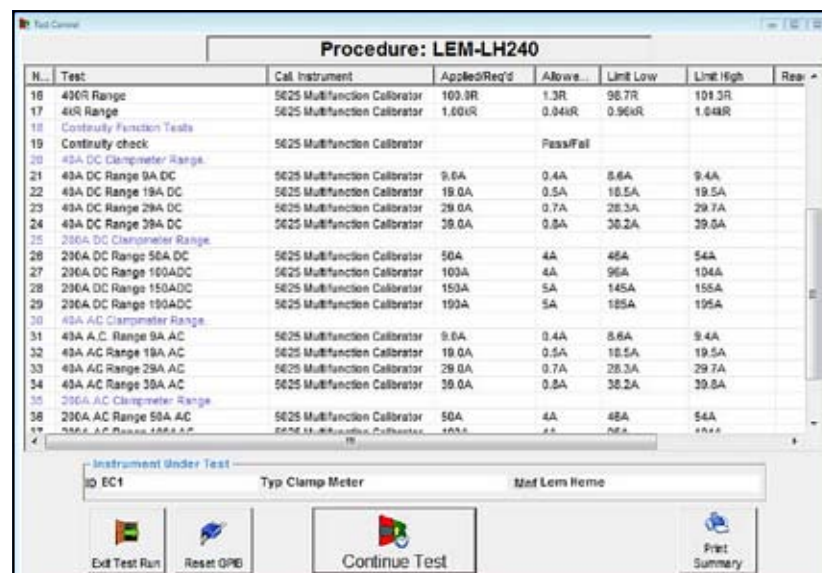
Test Control

Procedure: LEM-LH240

| N... | Test | Cal. Instrument | Applied/Req'd | Allowe... | Limit Low | Limit High | Rea |
|---|---|---|---|---|---|---|---|
| 16 | 400R Range | 5025 Multifunction Calibrator | 100.0R | 1.3R | 98.7R | 101.3R | |
| 17 | 4kR Range | 5025 Multifunction Calibrator | 1.00kR | 0.04kR | 0.96kR | 1.04kR | |
| 18 | Continuity Function Tests | | | | | | |
| 19 | Continuity check | 5025 Multifunction Calibrator | | Pass/Fail | | | |
| 20 | 40A DC Clampmeter Range. | | | | | | |
| 21 | 40A DC Range 9A DC | 5025 Multifunction Calibrator | 9.0A | 0.4A | 8.6A | 9.4A | |
| 22 | 40A DC Range 19A DC | 5025 Multifunction Calibrator | 19.0A | 0.5A | 18.5A | 19.5A | |
| 23 | 40A DC Range 29A DC | 5025 Multifunction Calibrator | 29.0A | 0.7A | 28.3A | 29.7A | |
| 24 | 40A DC Range 39A DC | 5025 Multifunction Calibrator | 39.0A | 0.8A | 38.2A | 39.8A | |
| 25 | 200A DC Clampmeter Range. | | | | | | |
| 26 | 200A DC Range 50A DC | 5025 Multifunction Calibrator | 50A | 4A | 46A | 54A | |
| 27 | 200A DC Range 100ADC | 5025 Multifunction Calibrator | 100A | 4A | 96A | 104A | |
| 28 | 200A DC Range 150ADC | 5025 Multifunction Calibrator | 150A | 5A | 145A | 155A | |
| 29 | 200A DC Range 190ADC | 5025 Multifunction Calibrator | 190A | 5A | 185A | 195A | |
| 30 | 40A AC Clampmeter Range. | | | | | | |
| 31 | 40A A.C. Range 9A AC | 5025 Multifunction Calibrator | 9.0A | 0.4A | 8.6A | 9.4A | |
| 32 | 40A AC Range 19A AC | 5025 Multifunction Calibrator | 19.0A | 0.5A | 18.5A | 19.5A | |
| 33 | 40A AC Range 29A AC | 5025 Multifunction Calibrator | 29.0A | 0.7A | 28.3A | 29.7A | |
| 34 | 40A AC Range 39A AC | 5025 Multifunction Calibrator | 39.0A | 0.8A | 38.2A | 39.8A | |
| 35 | 200A AC Clampmeter Range. | | | | | | |
| 36 | 200A AC Range 50A AC | 5025 Multifunction Calibrator | 50A | 4A | 46A | 54A | |
| 37 | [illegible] | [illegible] | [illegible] | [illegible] | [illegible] | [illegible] | |

Instrument Under Test
ID EC1 Typ Clamp Meter Mnf Lem Heme

Exit Test Run
Reset GPIB
Continue Test
Print Summary